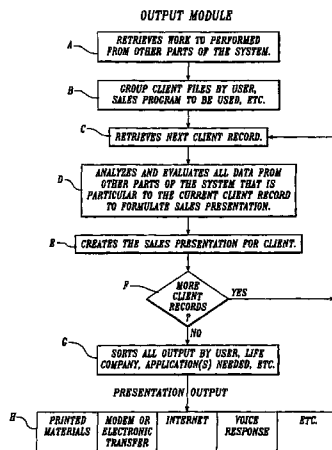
OUTPUT MODULE

A RETRIEVES WORK TO PERFORMED FROM OTHER PARTS OF THE SYSTEM.

B GROUP CLIENT FILES BY USER, SALES PROGRAM TO BE USED, ETC.

C RETRIEVES NEXT CLIENT RECORD.

D ANALYZES AND EVALUATES ALL DATA FROM OTHER PARTS OF THE SYSTEM THAT IS PARTICULAR TO THE CURRENT CLIENT RECORD TO FORMULATE SALES PRESENTATION.

E CREATES THE SALES PRESENTATION FOR CLIENT.

F MORE CLIENT RECORDS ?

YES

NO

G SORTS ALL OUTPUT BY USER, LIFE COMPANY, APPLICATION(S) NEEDED, ETC.

PRESENTATION OUTPUT

H

| PRINTED MATERIALS | MODEM OR ELECTRONIC TRANSFER | INTERNET | VOICE RESPONSE | ETC. |
|---|---|---|---|---|